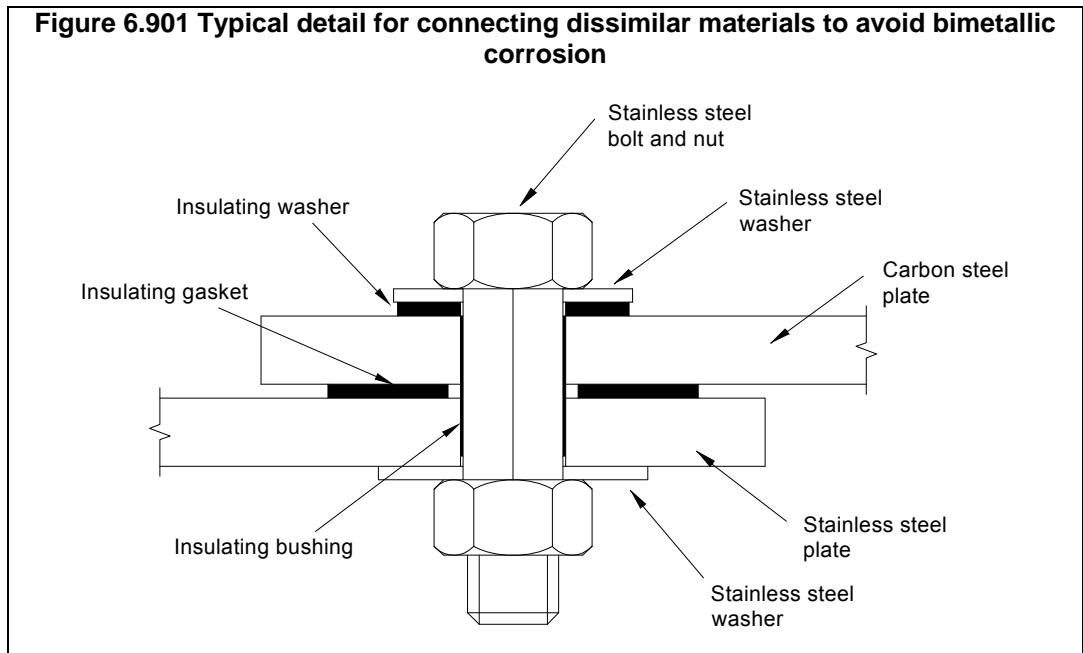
Figure 6.901 Typical detail for connecting dissimilar materials to avoid bimetallic corrosion

Stainless steel bolt and nut

Insulating washer

Stainless steel washer

Carbon steel plate

Insulating gasket

Insulating bushing

Stainless steel plate

Stainless steel washer